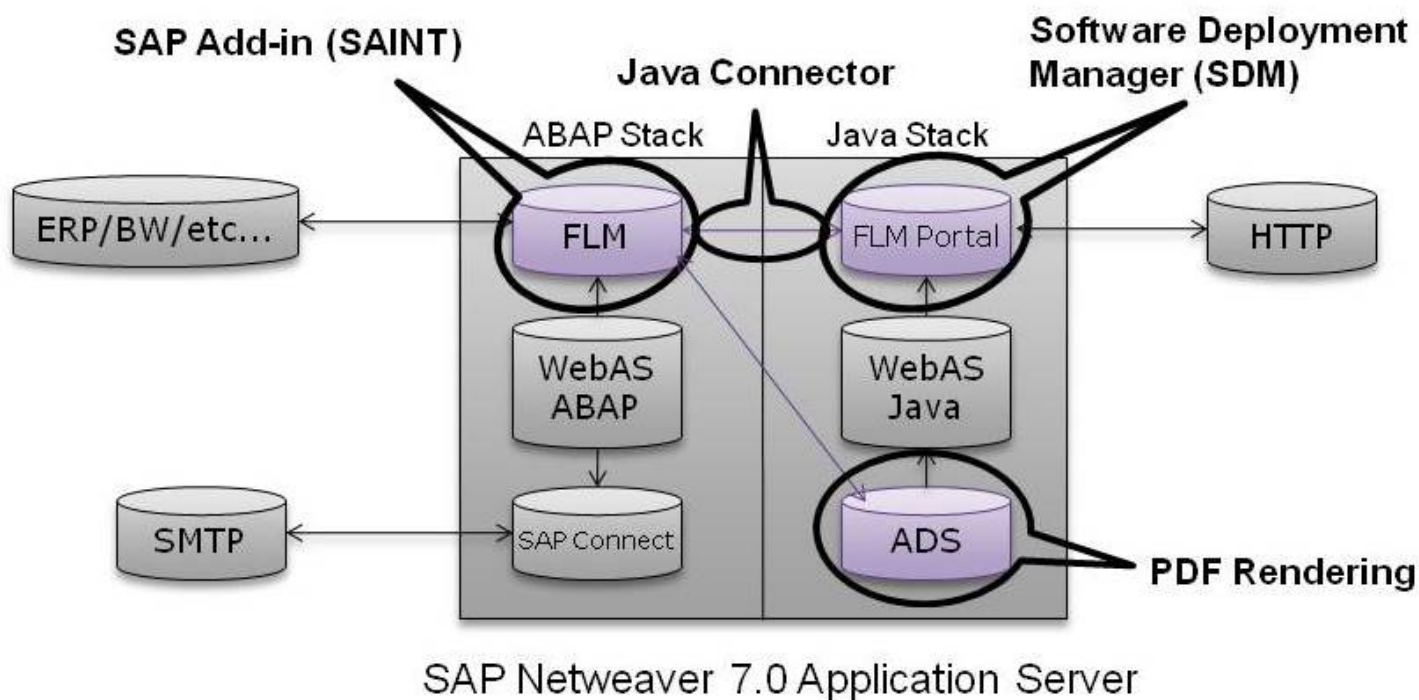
SAP Add-in (SAINT)

Java Connector

Software Deployment Manager (SDM)

ABAP Stack

Java Stack

ERP/BW/etc...

FLM

FLM Portal

HTTP

WebAS ABAP

WebAS Java

SMTP

SAP Connect

ADS

PDF Rendering

SAP Netweaver 7.0 Application Server